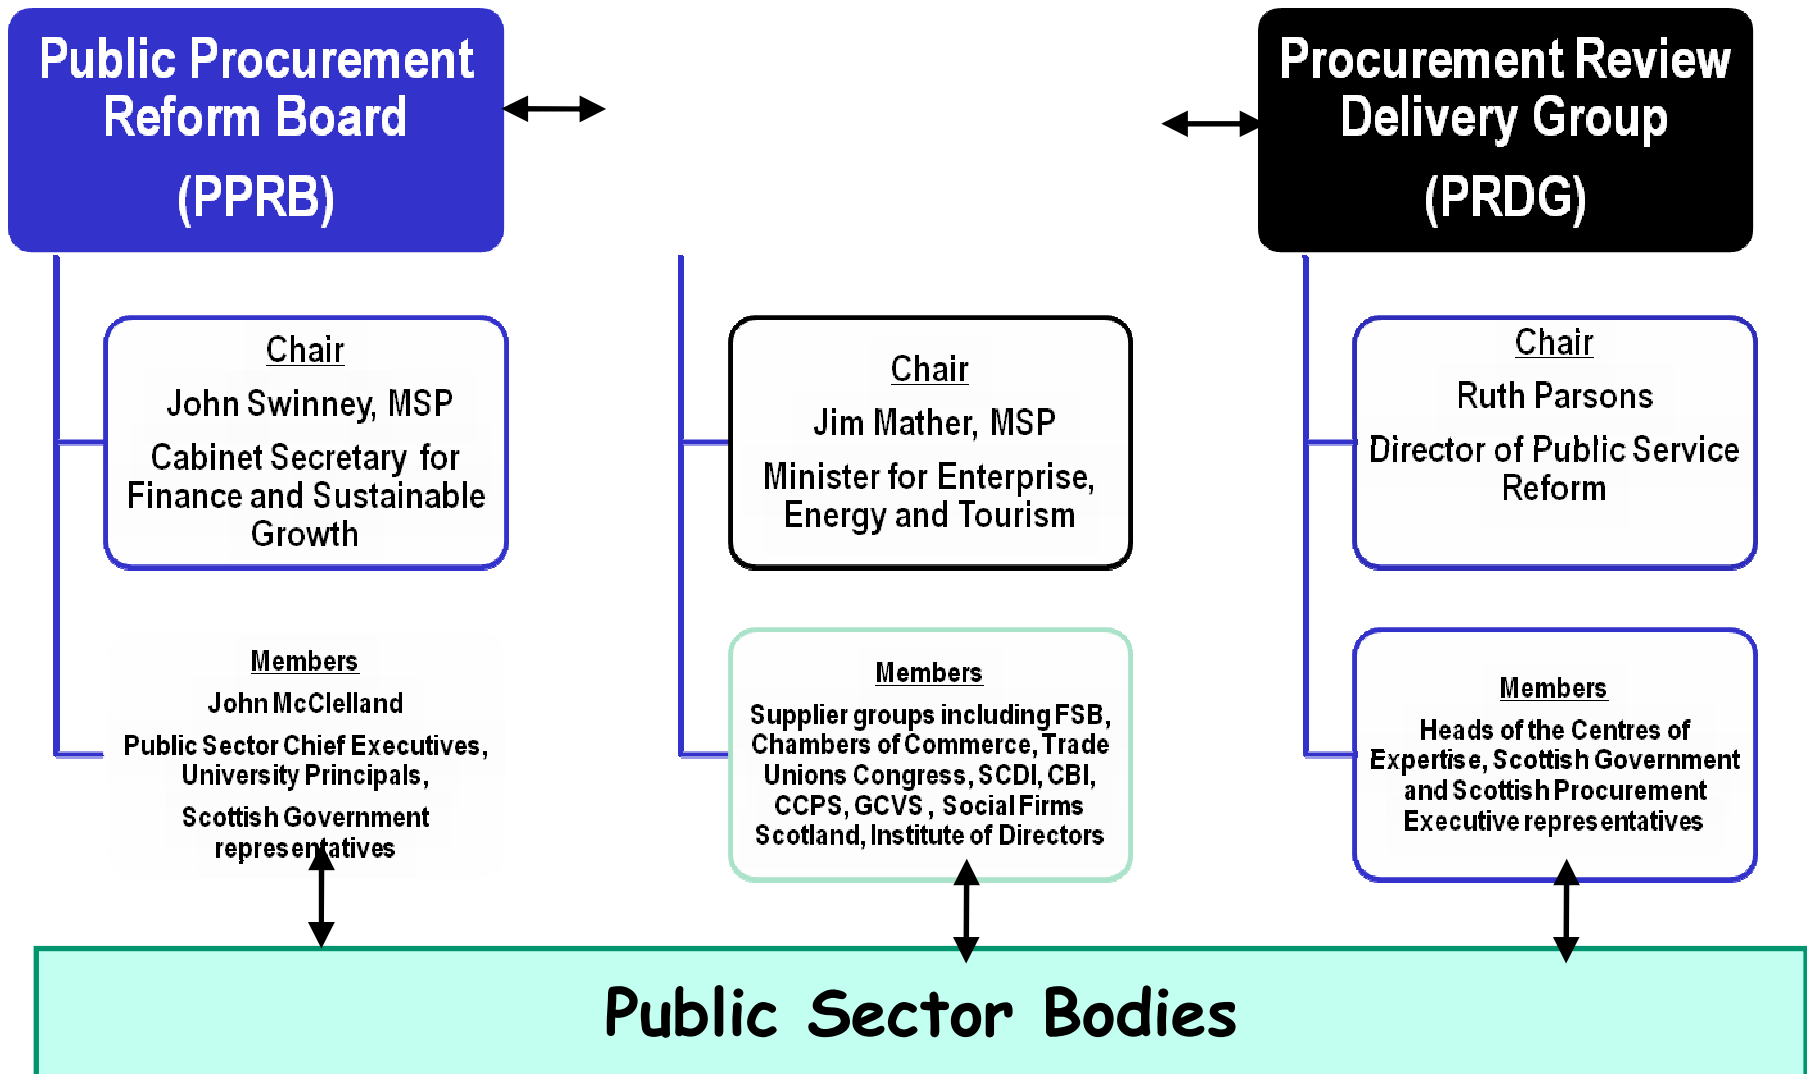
Public Procurement Reform Board

(PPRB)

Procurement Review Delivery Group

(PRDG)

Chair

John Swinney, MSP

Cabinet Secretary for Finance and Sustainable Growth

Chair

Jim Mather, MSP

Minister for Enterprise, Energy and Tourism

Chair

Ruth Parsons

Director of Public Service Reform

Members

John McClelland

Public Sector Chief Executives, University Principals,

Scottish Government representatives

Members

Supplier groups including FSB, Chambers of Commerce, Trade Unions Congress, SCDI, CBI, CCPS, GCVS, Social Firms Scotland, Institute of Directors

Members

Heads of the Centres of Expertise, Scottish Government and Scottish Procurement Executive representatives

Public Sector Bodies